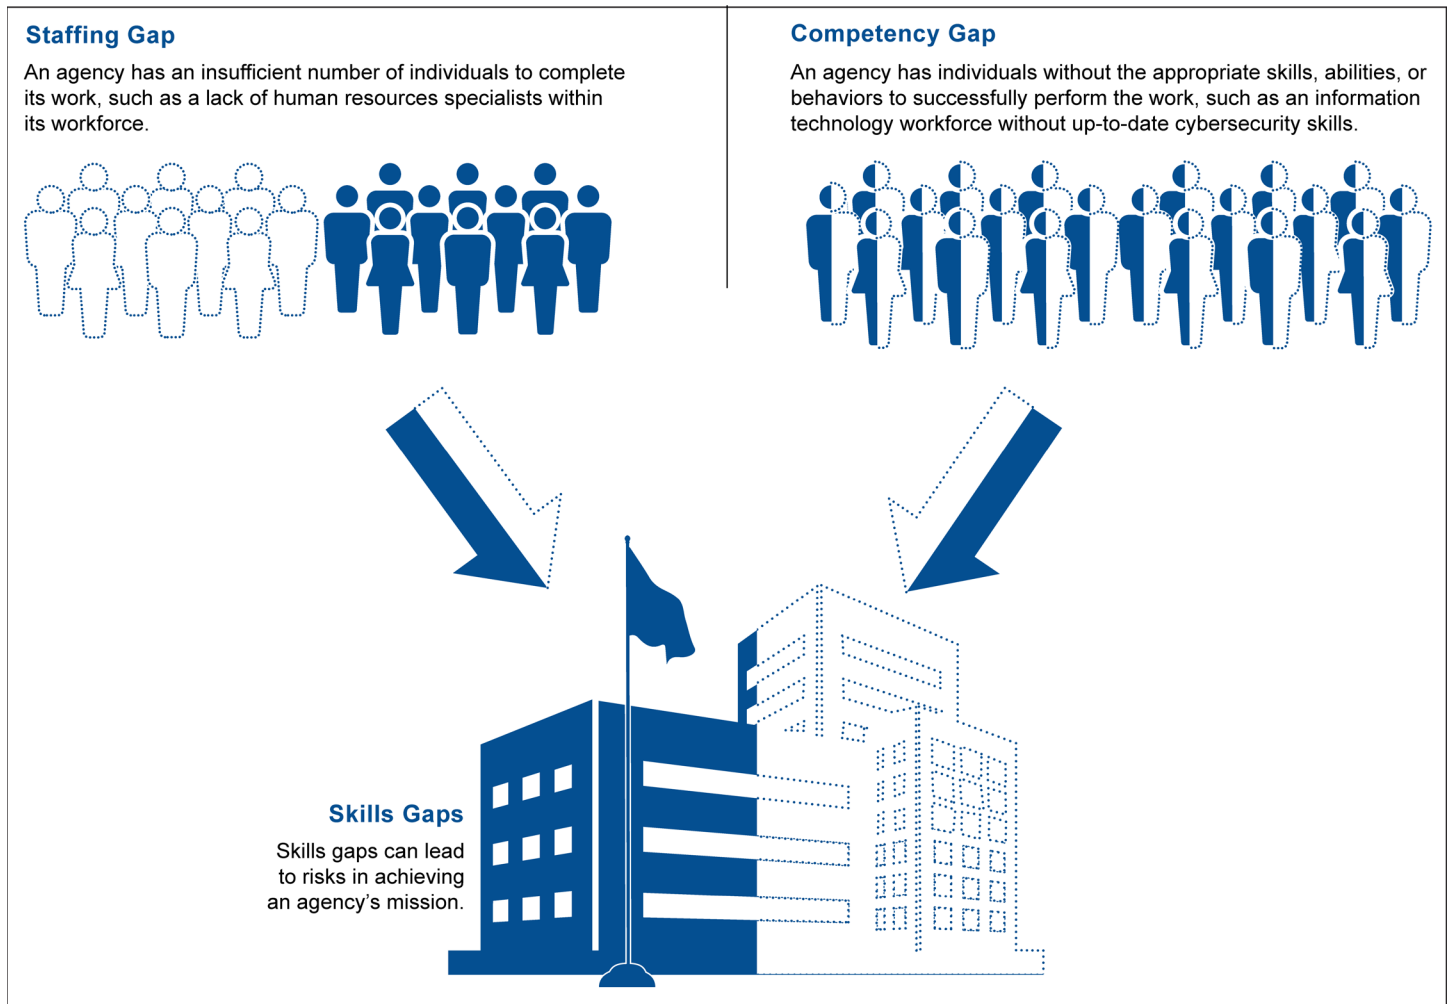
Staffing Gap

An agency has an insufficient number of individuals to complete its work, such as a lack of human resources specialists within its workforce.

Competency Gap

An agency has individuals without the appropriate skills, abilities, or behaviors to successfully perform the work, such as an information technology workforce without up-to-date cybersecurity skills.

Skills Gaps

Skills gaps can lead to risks in achieving an agency's mission.